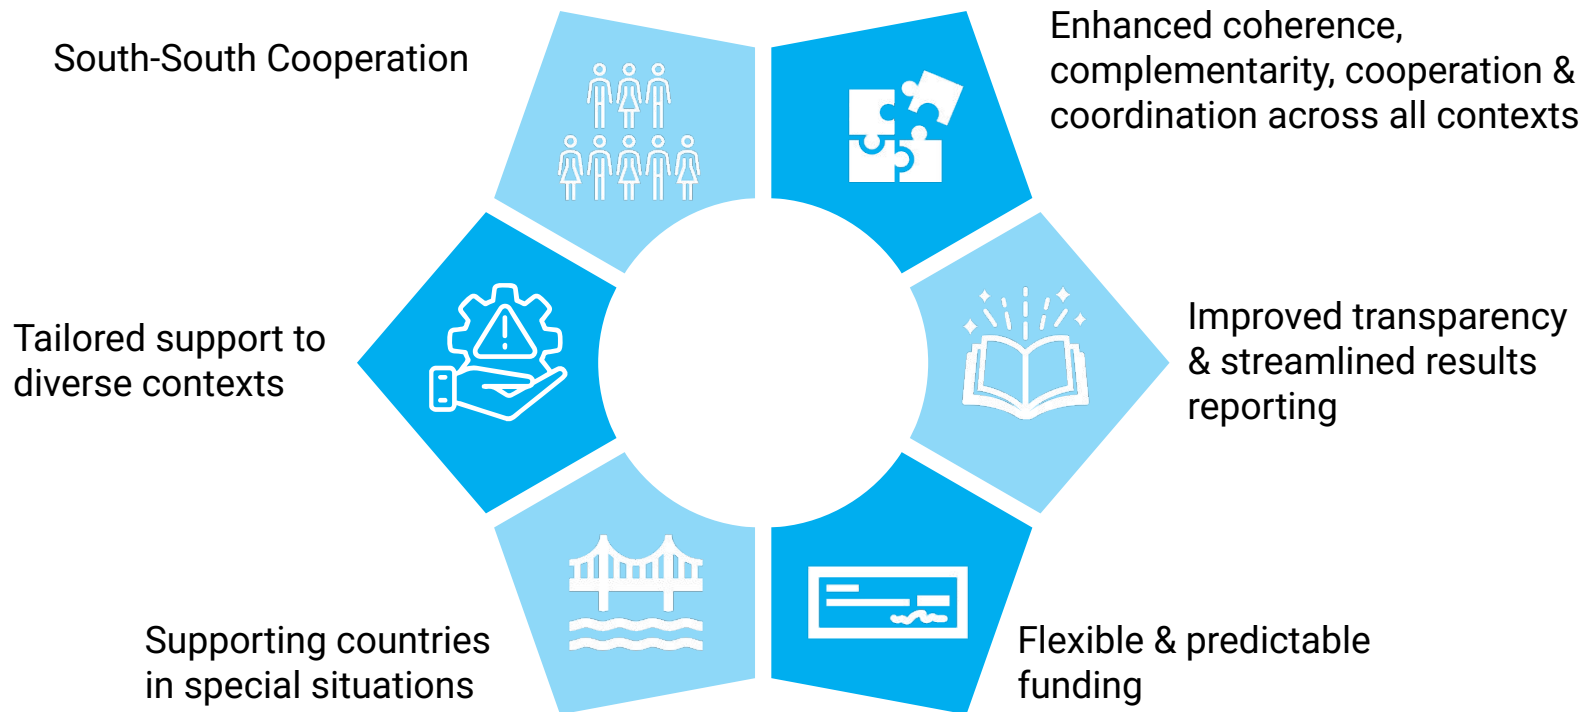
South-South Cooperation

Enhanced coherence, complementarity, cooperation & coordination across all contexts

Tailored support to diverse contexts

Improved transparency & streamlined results reporting

Supporting countries in special situations

Flexible & predictable funding